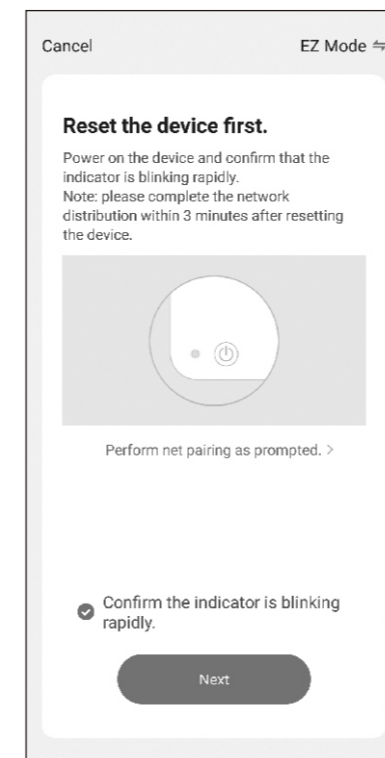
Cancel

EZ Mode ⇋

Reset the device first.

Power on the device and confirm that the indicator is blinking rapidly.
Note: please complete the network distribution within 3 minutes after resetting the device.

Perform net pairing as prompted. >

Confirm the indicator is blinking rapidly.

Next